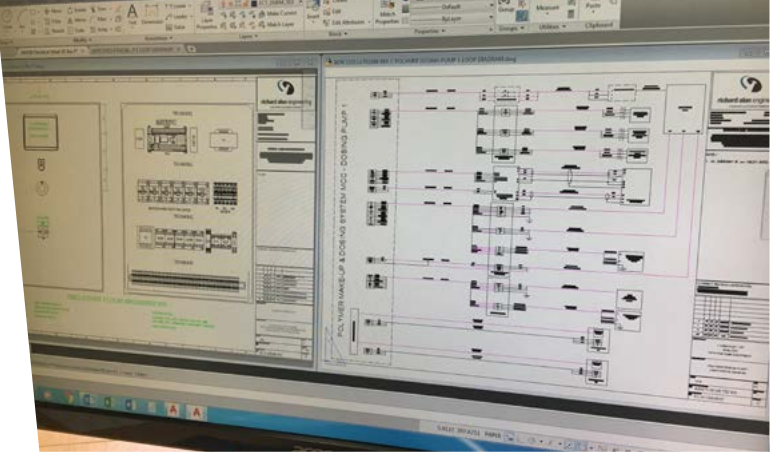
Move
Rotate
Trim
Copy
Mirror
Fillet
Stretch
Scale
Array
Text
Dimension
Leader
Table
Modify
Annotation
Layer Properties
Make Current
Match Layer
Layers
Insert
Edit Attributes
Block
Match Properties
Default
ByLayer
Properties
Group
Groups
Measure
Utilities
Paste
Clipboard

robert alan engineering

POLYMER MAKE-UP & DOSING SYSTEM MCC - DOSING PUMP 1

robert alan engineering

MODEL